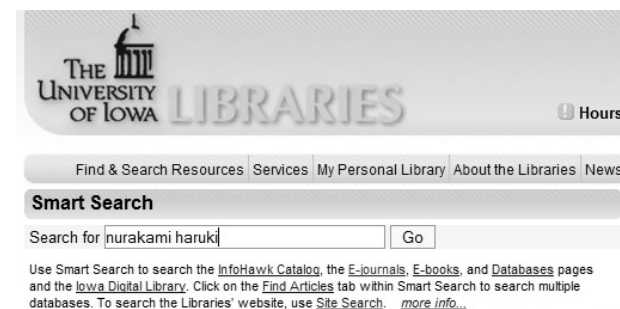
THE UNIVERSITY OF IOWA LIBRARIES

Hours

Find & Search Resources | Services | My Personal Library | About the Libraries | News

Smart Search

Search for nurakami haruki Go

Use Smart Search to search the InfoHawk Catalog, the E-journals, E-books, and Databases pages and the Iowa Digital Library. Click on the Find Articles tab within Smart Search to search multiple databases. To search the Libraries' website, use Site Search. more info...